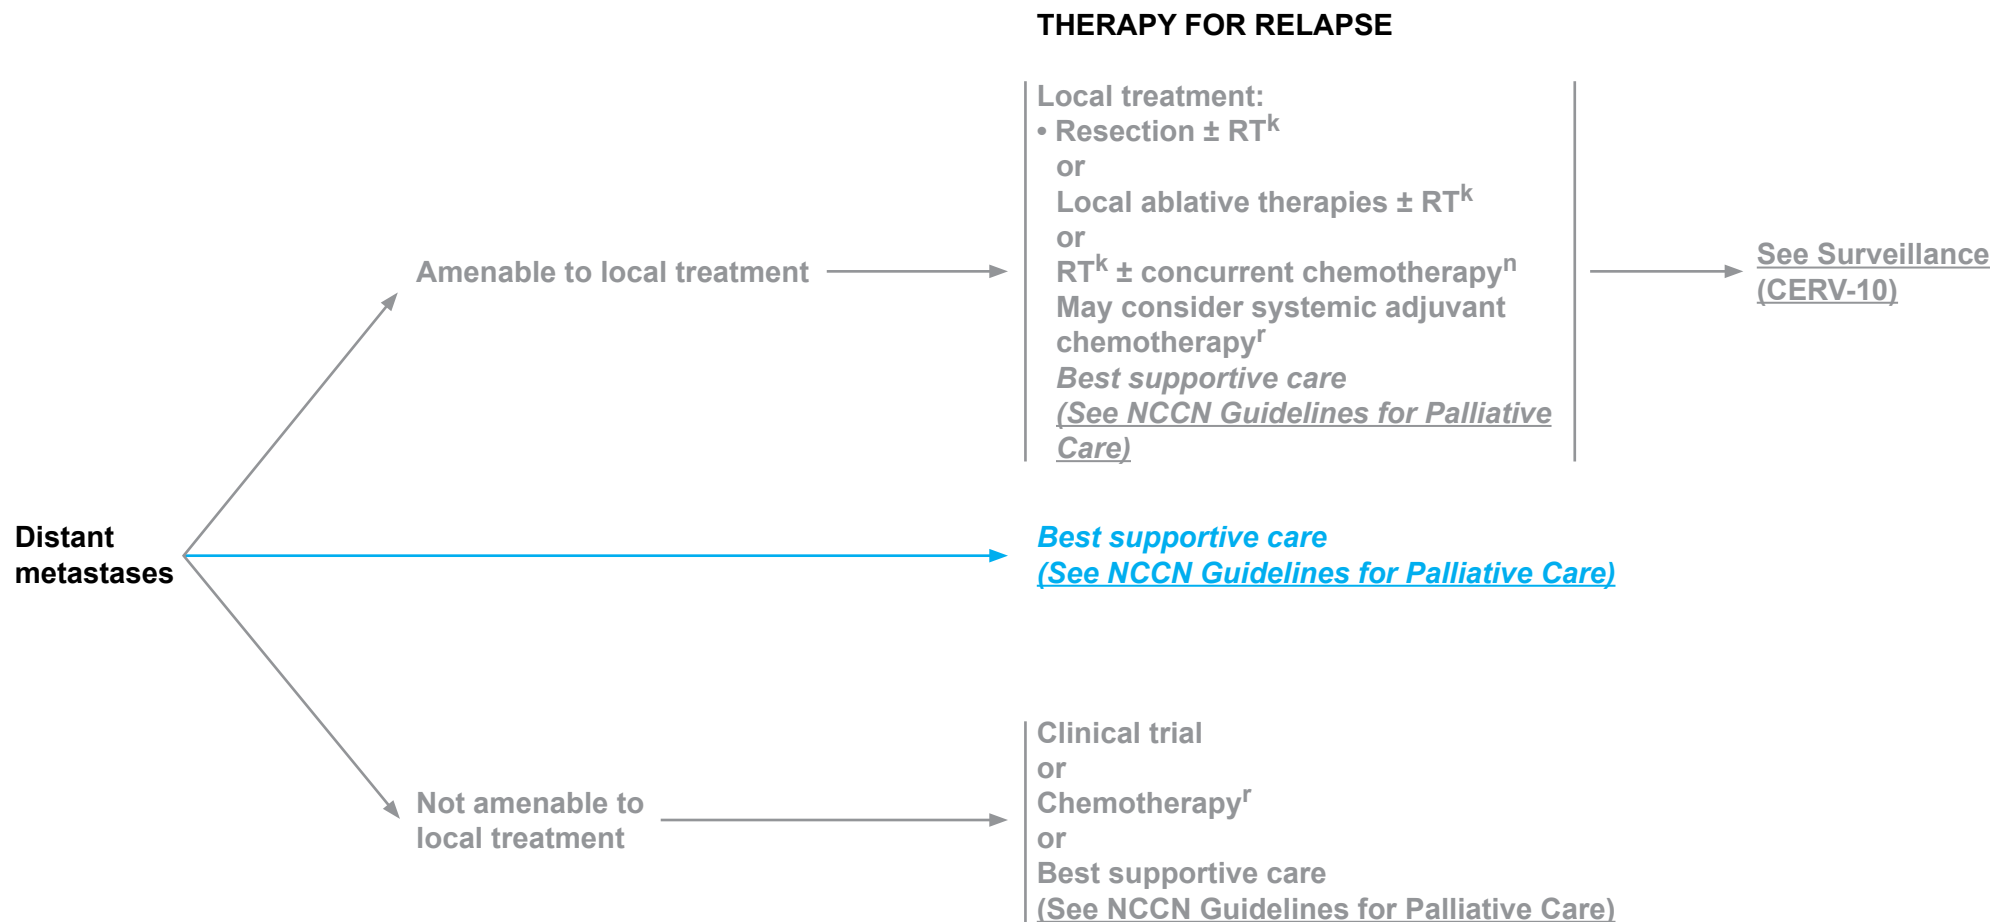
THERAPY FOR RELAPSE

Distant metastases

Amenable to local treatment

Local treatment:
• Resection ± RT$^{k}$
or
Local ablative therapies ± RT$^{k}$
or
RT$^{k}$ ± concurrent chemotherapy$^{n}$
May consider systemic adjuvant chemotherapy$^{r}$
Best supportive care
(See NCCN Guidelines for Palliative Care)

See Surveillance (CERV-10)

Best supportive care
(See NCCN Guidelines for Palliative Care)

Not amenable to local treatment

Clinical trial
or
Chemotherapy$^{r}$
or
Best supportive care
(See NCCN Guidelines for Palliative Care)